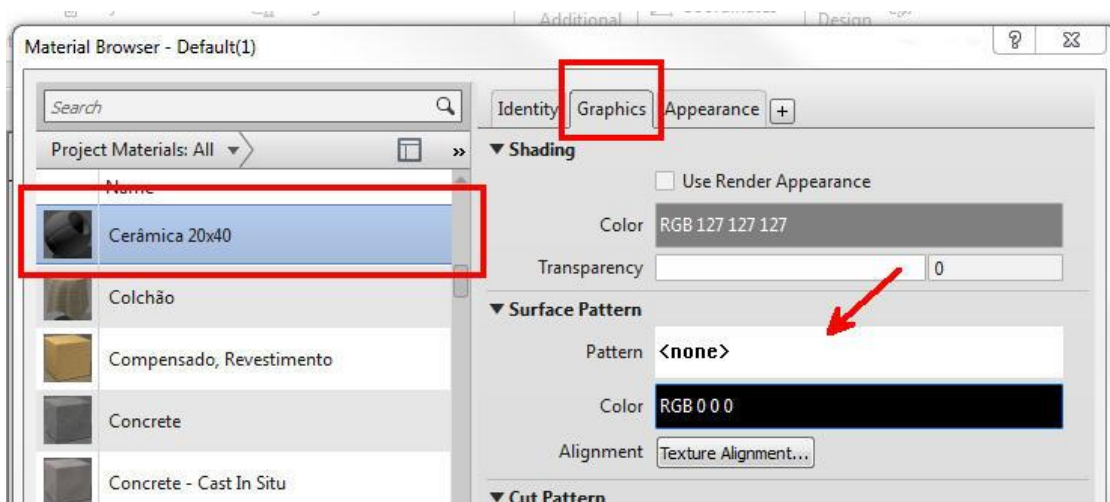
Additional | Design

Material Browser - Default(1)

?

Search

Project Materials: All

Name

Cerâmica 20x40

Colchão

Compensado, Revestimento

Concrete

Concrete - Cast In Situ

Identity | Graphics | Appearance | +

▼ Shading

Use Render Appearance

Color RGB 127 127 127

Transparency 0

▼ Surface Pattern

Pattern <none>

Color RGB 0 0 0

Alignment Texture Alignment...

▼ Cut Pattern